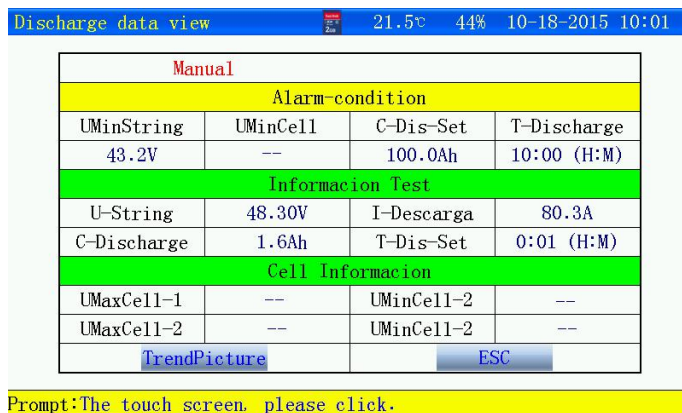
Discharge data view 21.5℃ 44% 10-18-2015 10:01

Manual

| Alarm-condition | | | |
|---|---|---|---|
| UMinString | UMinCell | C-Dis-Set | T-Discharge |
| 43.2V | -- | 100.0Ah | 10:00 (H:M) |
| Informacion Test | | | |
| U-String | 48.30V | I-Descarga | 80.3A |
| C-Discharge | 1.6Ah | T-Dis-Set | 0:01 (H:M) |
| Cell Informacion | | | |
| UMaxCell-1 | -- | UMinCell-2 | -- |
| UMaxCell-2 | -- | UMinCell-2 | -- |

TrendPicture ESC

Prompt:The touch screen, please click.